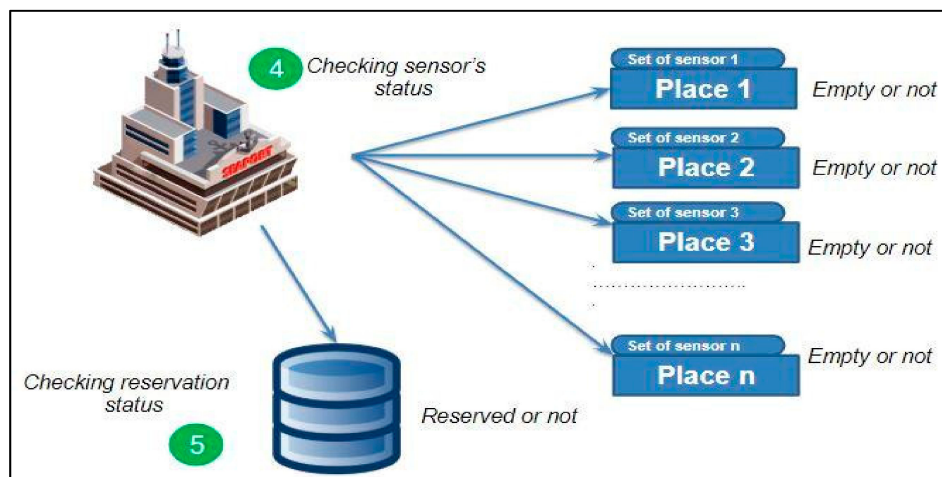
4 Checking sensor's status

Set of sensor 1
Place 1
Empty or not

Set of sensor 2
Place 2
Empty or not

Set of sensor 3
Place 3
Empty or not

Set of sensor n
Place n
Empty or not

Checking reservation status
5

Reserved or not